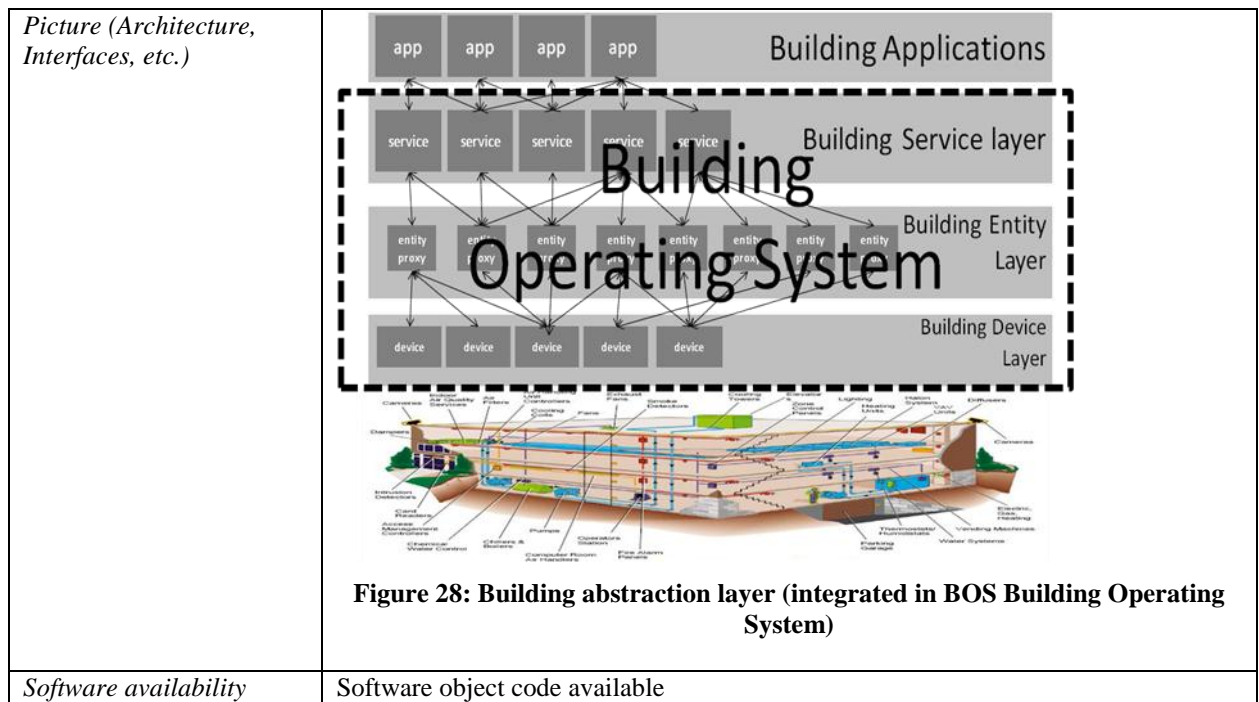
| *Picture (Architecture, Interfaces, etc.)* | app app app app Building Applications<br>service service service service service Building Service layer<br>Building<br>entity proxy entity proxy entity proxy entity proxy entity proxy entity proxy entity proxy entity proxy Building Entity Layer<br>Operating System<br>device device device device device Building Device Layer<br>Cameras Indoor Air Quality Sensors Air Filters Unit Controllers Cooling Coils Fans Exhaust Fans Smoke Detectors Cooling Towers Elevator Zone Control Panels Lighting Heating Units Halon System VAV Units Diffusers Dampers Cameras Intrusion Detectors Card Readers Access Management Controllers Chemical Water Control Chillers & Boilers Pumps Computer Room Air Handlers Operators Station Fire Alarm Panels Parking Garage Thermostats/ Humidistats Vending Machines Water Systems Electric, Gas, Heating<br>**Figure 28: Building abstraction layer (integrated in BOS Building Operating System)** |
|---|---|
| *Software availability* | Software object code available |